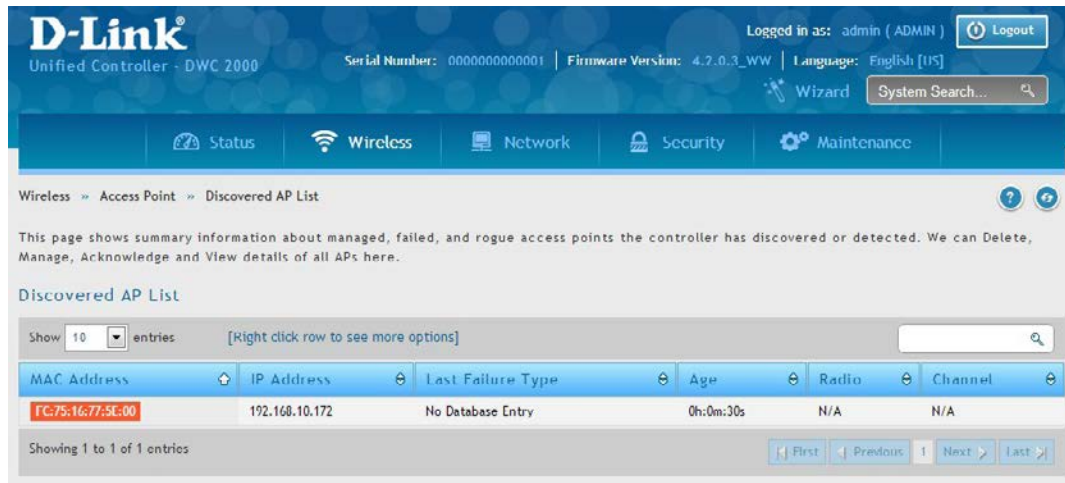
D-Link®
Unified Controller - DWC 2000

Serial Number: 0000000000001 | Firmware Version: 4.2.0.3_WW | Language: English [US]

Logged in as: admin ( ADMIN ) Logout

Wizard System Search...

Status Wireless Network Security Maintenance

Wireless » Access Point » Discovered AP List

This page shows summary information about managed, failed, and rogue access points the controller has discovered or detected. We can Delete, Manage, Acknowledge and View details of all APs here.

Discovered AP List

Show 10 entries [Right click row to see more options]

| MAC Address | IP Address | Last Failure Type | Age | Radio | Channel |
|---|---|---|---|---|---|
| FC:75:16:77:5E:00 | 192.168.10.172 | No Database Entry | 0h:0m:30s | N/A | N/A |

Showing 1 to 1 of 1 entries

First Previous 1 Next Last